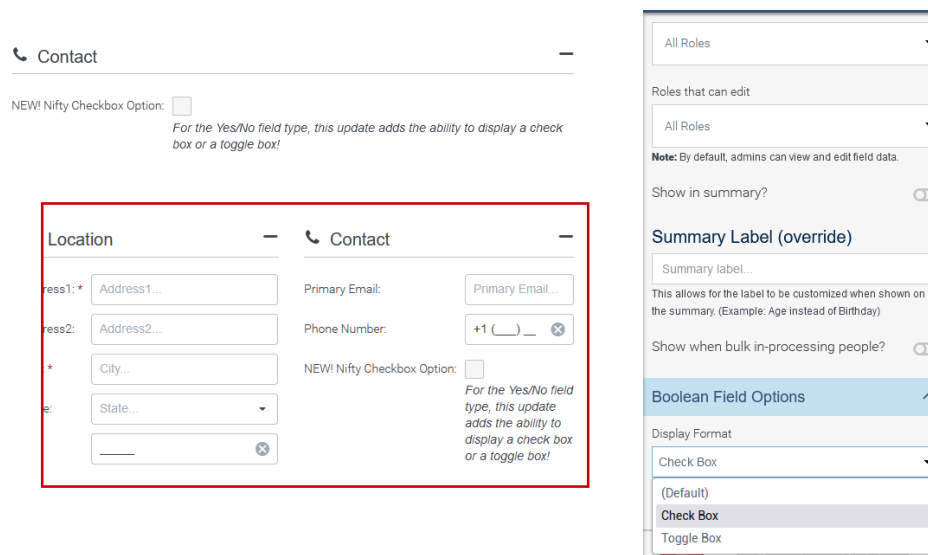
Contact

NEW! Nifty Checkbox Option:

For the Yes/No field type, this update adds the ability to display a check box or a toggle box!

Location

ress1: *
Address1...

ress2:
Address2...

*
City...

e:
State...

Contact

Primary Email:
Primary Email...

Phone Number:
+1 (___) __

NEW! Nifty Checkbox Option:

For the Yes/No field type, this update adds the ability to display a check box or a toggle box!

All Roles

Roles that can edit

All Roles

Note: By default, admins can view and edit field data.

Show in summary?

Summary Label (override)

Summary label...

This allows for the label to be customized when shown on the summary. (Example: Age instead of Birthday)

Show when bulk in-processing people?

Boolean Field Options

Display Format

Check Box

(Default)
Check Box
Toggle Box